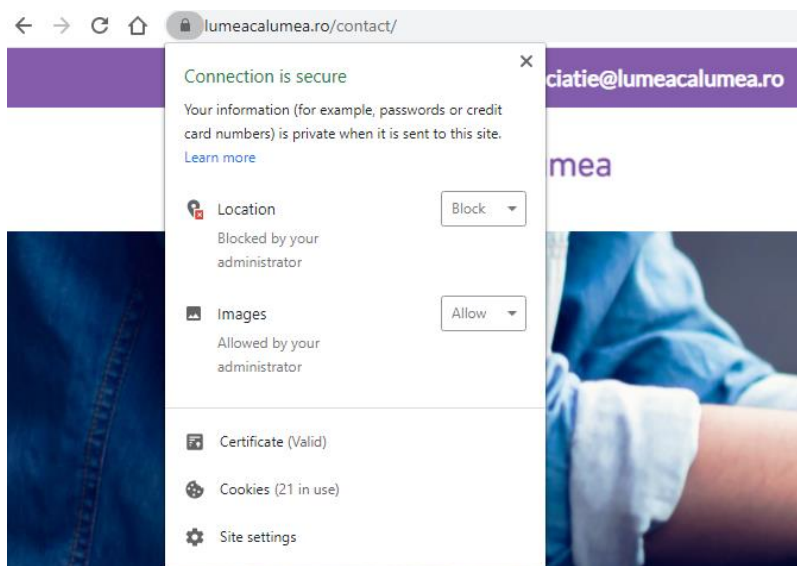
lumeacalumea.ro/contact/

ciatie@lumeacalumea.ro

mea

Connection is secure

Your information (for example, passwords or credit card numbers) is private when it is sent to this site.
Learn more

Location
Blocked by your administrator
Block

Images
Allowed by your administrator
Allow

Certificate (Valid)

Cookies (21 in use)

Site settings